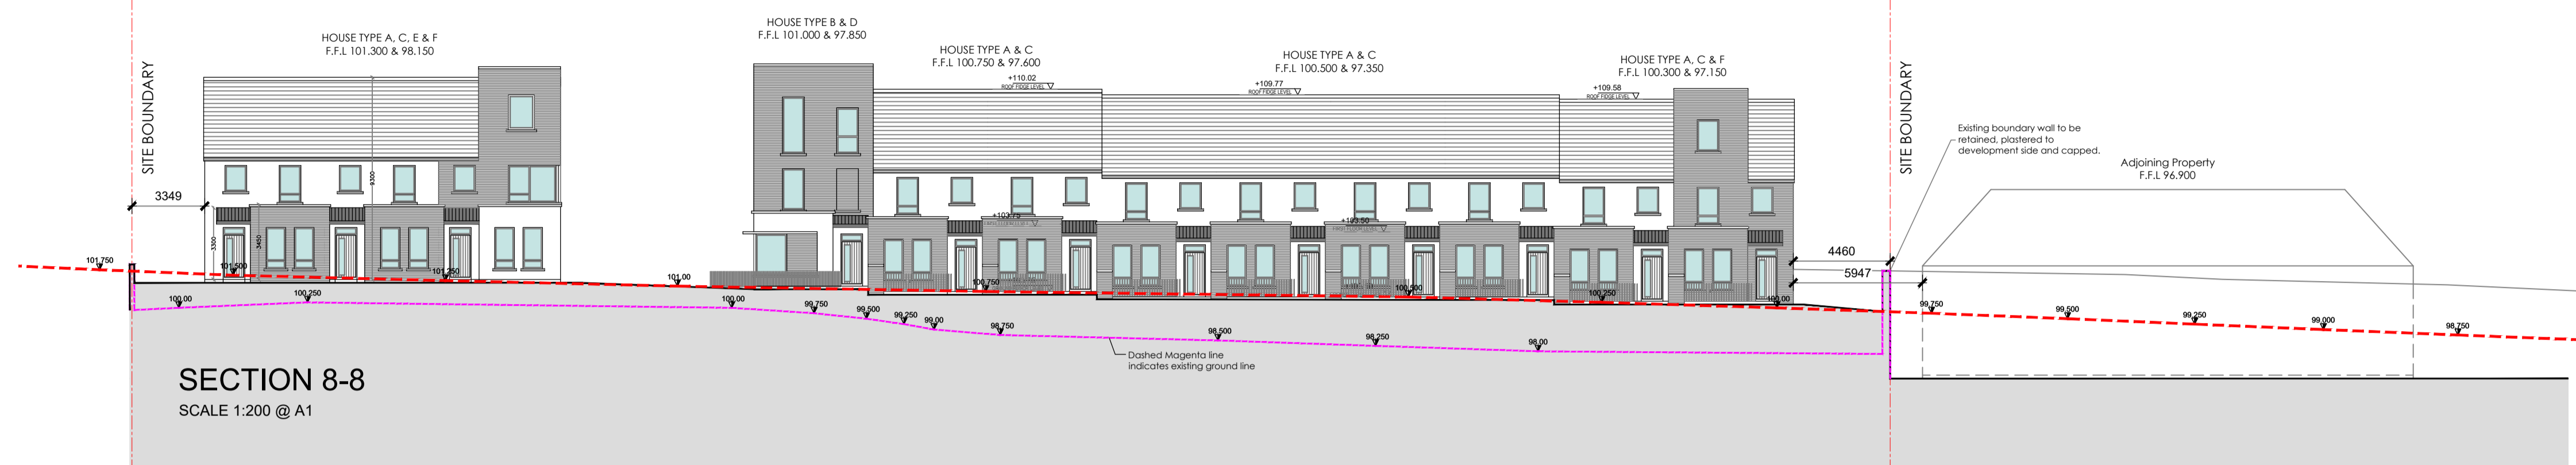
HOUSE TYPE A, C, E & F
F.F.L 101.300 & 98.150

HOUSE TYPE B & D
F.F.L 101.000 & 97.850

HOUSE TYPE A & C
F.F.L 100.750 & 97.600

HOUSE TYPE A & C
F.F.L 100.500 & 97.350

HOUSE TYPE A, C & F
F.F.L 100.300 & 97.150

+110.02
ROOF RIDGE LEVEL

+109.77
ROOF RIDGE LEVEL

+109.58
ROOF RIDGE LEVEL

SITE BOUNDARY

SITE BOUNDARY

3349

9300

3300

3450

+103.75
FIRST FLOOR LEVEL

+103.50
FIRST FLOOR LEVEL

Existing boundary wall to be retained, plastered to development side and capped.

Adjoining Property
F.F.L 96.900

4460

5947

101.750

101.500

101.250

101.00

100.750

100.500

100.250

100.00

100.00

100.250

100.00

99.750

99.500

99.250

99.00

98.750

98.500

98.250

98.00

99.750

99.500

99.250

99.000

98.750

Dashed Magenta line indicates existing ground line

SECTION 8-8
SCALE 1:200 @ A1